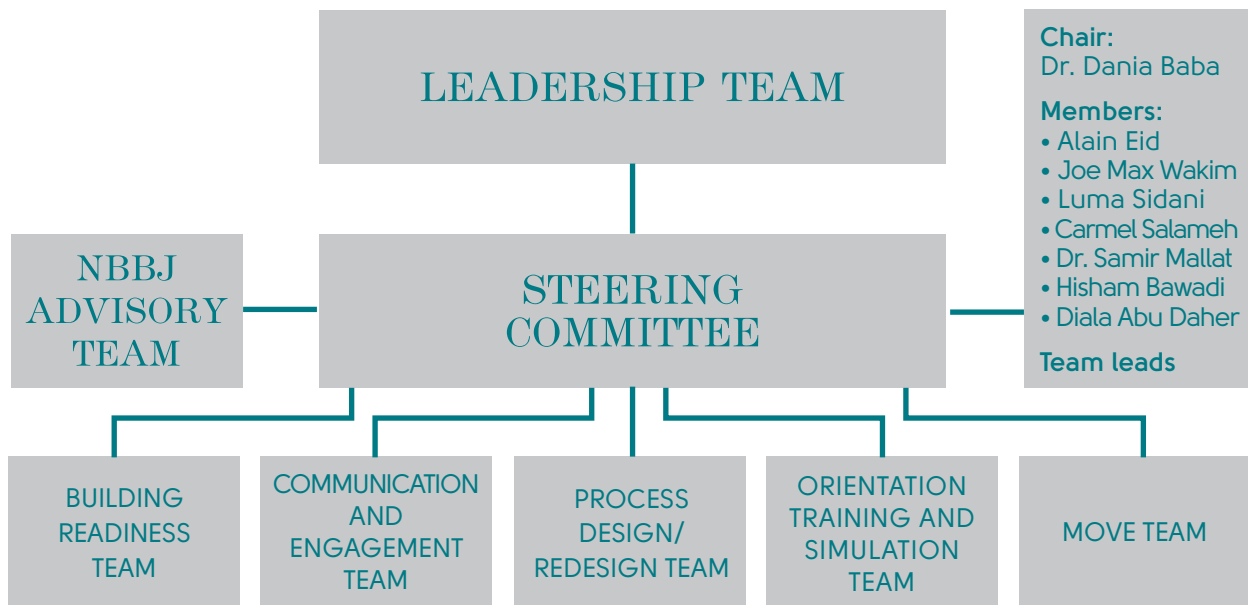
LEADERSHIP TEAM

Chair:
Dr. Dania Baba

Members:
• Alain Eid
• Joe Max Wakim
• Luma Sidani
• Carmel Salameh
• Dr. Samir Mallat
• Hisham Bawadi
• Diala Abu Daher

Team leads

NBBJ ADVISORY TEAM

STEERING COMMITTEE

BUILDING READINESS TEAM

COMMUNICATION AND ENGAGEMENT TEAM

PROCESS DESIGN/ REDESIGN TEAM

ORIENTATION TRAINING AND SIMULATION TEAM

MOVE TEAM